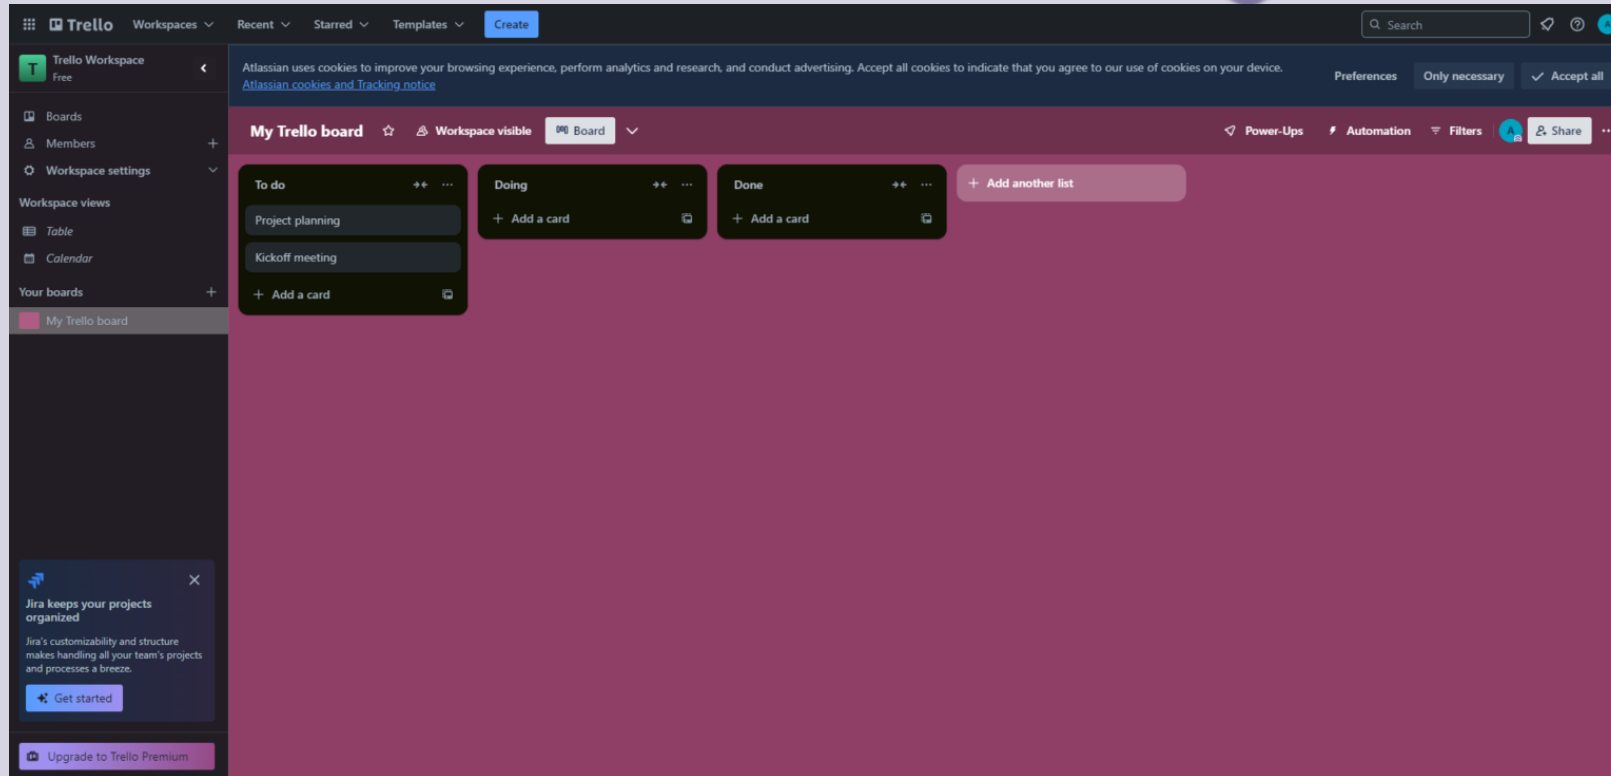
Trello Workspaces Recent Starred Templates Create

Search

Trello Workspace
Free

Boards
Members +
Workspace settings

Workspace views
Table
Calendar

Your boards +
My Trello board

Atlassian uses cookies to improve your browsing experience, perform analytics and research, and conduct advertising. Accept all cookies to indicate that you agree to our use of cookies on your device. Atlassian cookies and Tracking notice

Preferences Only necessary Accept all

My Trello board Workspace visible Board

Power-Ups Automation Filters Share

To do
Project planning
Kickoff meeting
+ Add a card

Doing
+ Add a card

Done
+ Add a card

+ Add another list

Jira keeps your projects organized

Jira's customizability and structure makes handling all your team's projects and processes a breeze.

Get started

Upgrade to Trello Premium